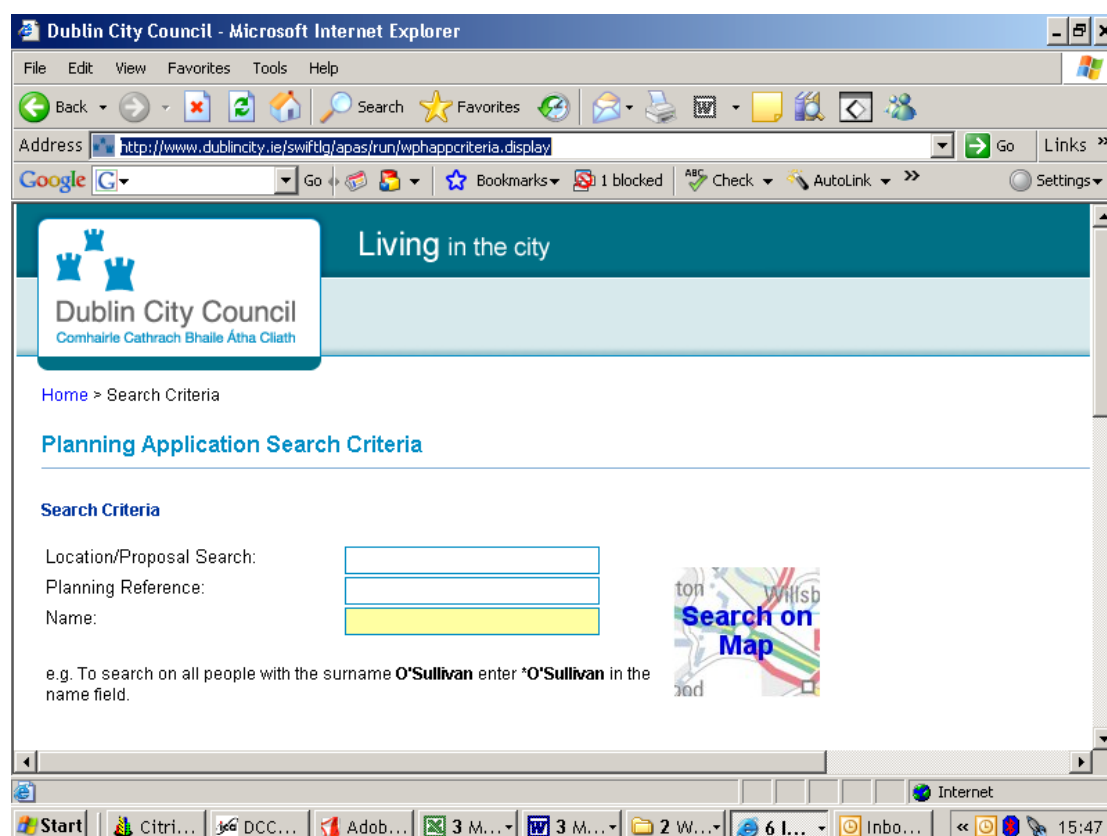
Dublin City Council - Microsoft Internet Explorer

File Edit View Favorites Tools Help

Back Search Favorites

Address http://www.dublincity.ie/swiftlg/apas/run/wphappcriteria.display Go Links »

Google G Go Bookmarks 1 blocked Check AutoLink » Settings

Dublin City Council
Comhairle Cathrach Bhaile Átha Cliath

Living in the city

Home > Search Criteria

Planning Application Search Criteria

Search Criteria

Location/Proposal Search:
Planning Reference:
Name:

e.g. To search on all people with the surname **O'Sullivan** enter ***O'Sullivan** in the name field.

ton Willsb
Search on Map
ood

Internet

Start Citri... DCC... Adob... 3 M... 3 M... 2 W... 6 I... Inbo... 15:47